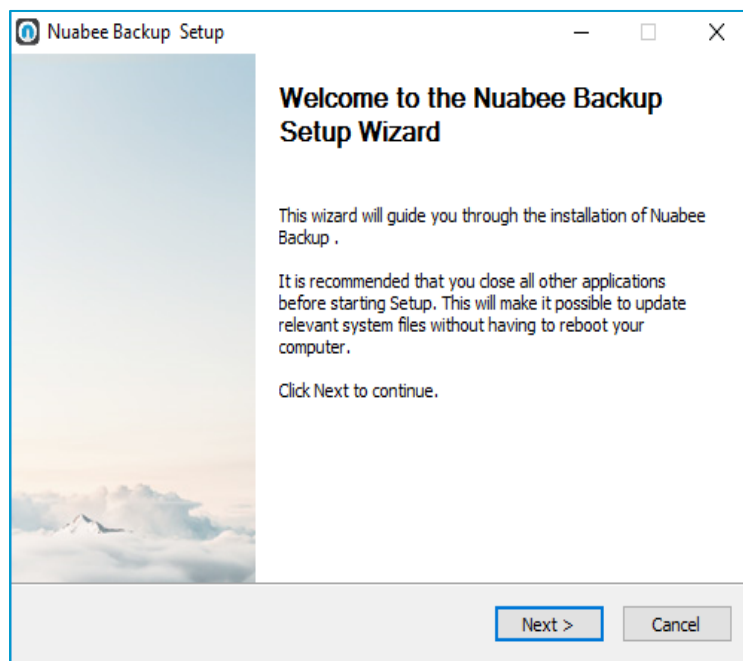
Nuabee Backup  Setup

Welcome to the Nuabee Backup Setup Wizard

This wizard will guide you through the installation of Nuabee Backup .

It is recommended that you close all other applications before starting Setup. This will make it possible to update relevant system files without having to reboot your computer.

Click Next to continue.

Next >
Cancel